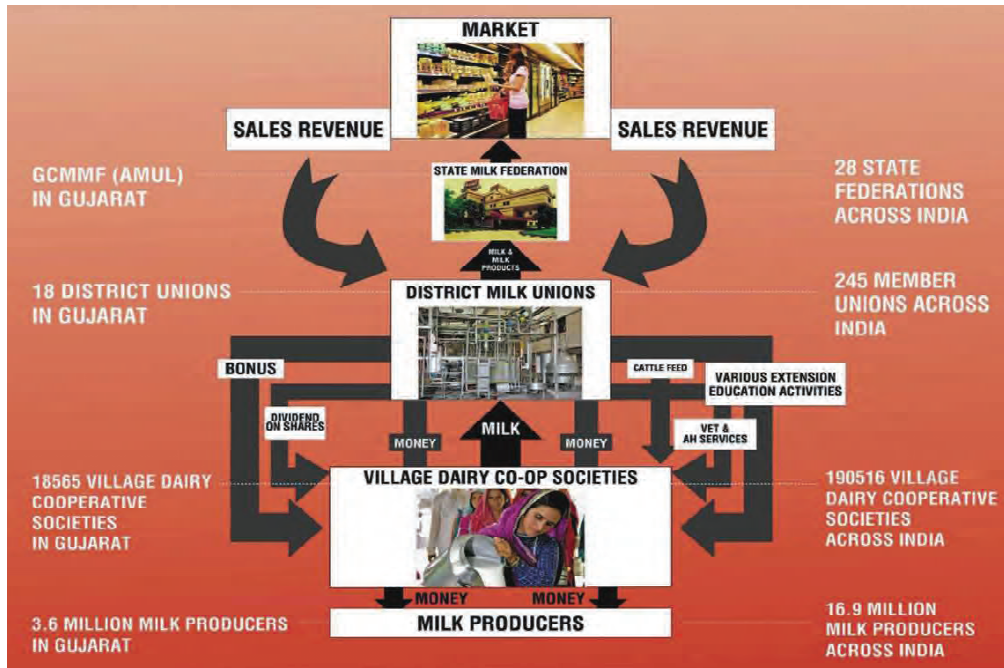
MARKET

SALES REVENUE

SALES REVENUE

GCMMF (AMUL) IN GUJARAT

STATE MILK FEDERATION

28 STATE FEDERATIONS ACROSS INDIA

MILK & MILK PRODUCTS

18 DISTRICT UNIONS IN GUJARAT

DISTRICT MILK UNIONS

245 MEMBER UNIONS ACROSS INDIA

BONUS

CATTLE FEED

VARIOUS EXTENSION EDUCATION ACTIVITIES

DIVIDEND ON SHARES

MONEY

MILK

MONEY

VET & AH SERVICES

18565 VILLAGE DAIRY COOPERATIVE SOCIETIES IN GUJARAT

VILLAGE DAIRY CO-OP SOCIETIES

190516 VILLAGE DAIRY COOPERATIVE SOCIETIES ACROSS INDIA

MONEY

MONEY

3.6 MILLION MILK PRODUCERS IN GUJARAT

MILK PRODUCERS

16.9 MILLION MILK PRODUCERS ACROSS INDIA